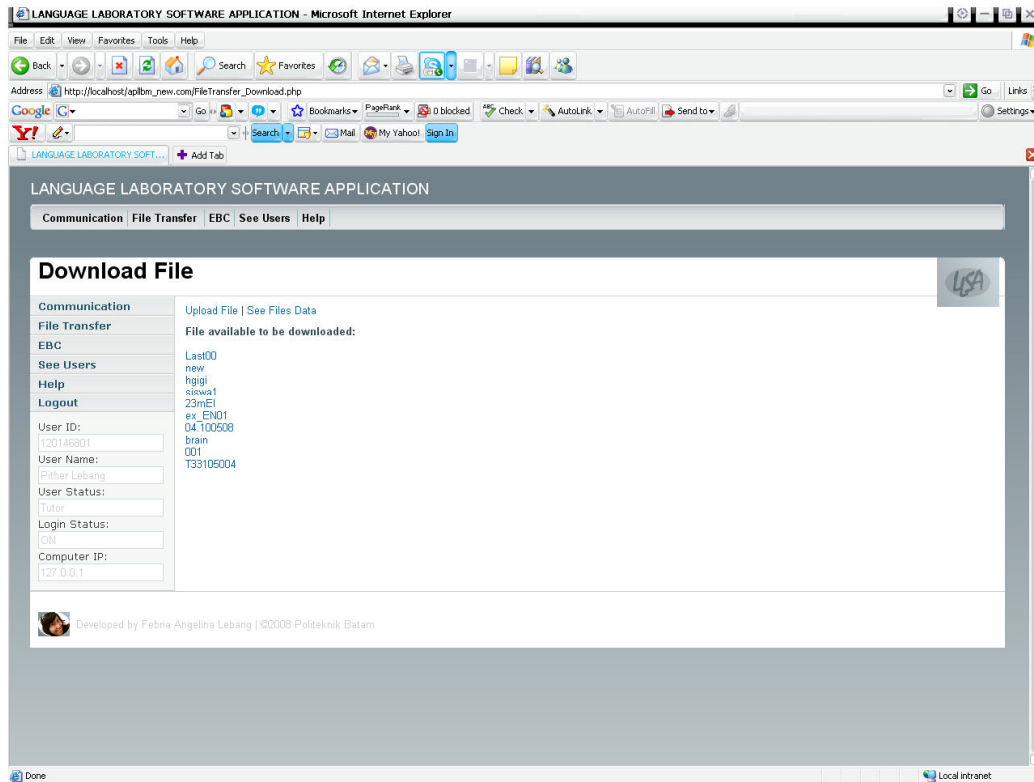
LANGUAGE LABORATORY SOFTWARE APPLICATION - Microsoft Internet Explorer

File Edit View Favorites Tools Help

Back Search Favorites

Address http://localhost/apllbm_new.com/FileTransfer_Download.php Go Links

Google Go Bookmarks PageRank 0 blocked Check AutoLink AutoFill Send to Settings

Y! Search Mail My Yahoo! Sign In

LANGUAGE LABORATORY SOFT... Add Tab

LANGUAGE LABORATORY SOFTWARE APPLICATION

Communication File Transfer EBC See Users Help

Download File

LLSA

Communication
File Transfer
EBC
See Users
Help
Logout

User ID:
120146801
User Name:
Pither Lebang
User Status:
Tutor
Login Status:
ON
Computer IP:
127.0.0.1

Upload File | See Files Data

File available to be downloaded:

Last00
new
hgigi
siswa1
23mEI
ex_EN01
04.100508
brain
001
T33105004

Developed by Febria Angelina Lebang | ©2008 Politeknik Batam

Done

Local intranet